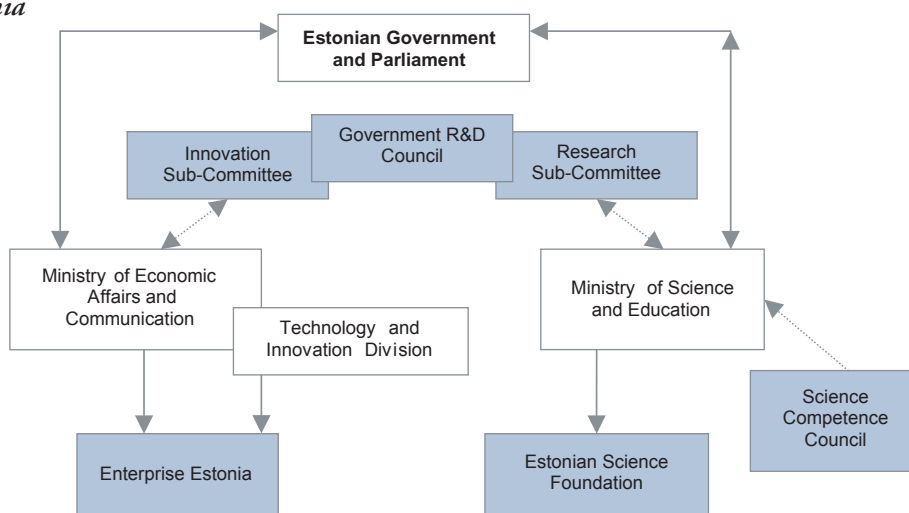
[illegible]nia

Estonian Government and Parliament

Government R&D Council

Innovation Sub-Committee

Research Sub-Committee

Ministry of Economic Affairs and Communication

Technology and Innovation Division

Ministry of Science and Education

Science Competence Council

Enterprise Estonia

Estonian Science Foundation